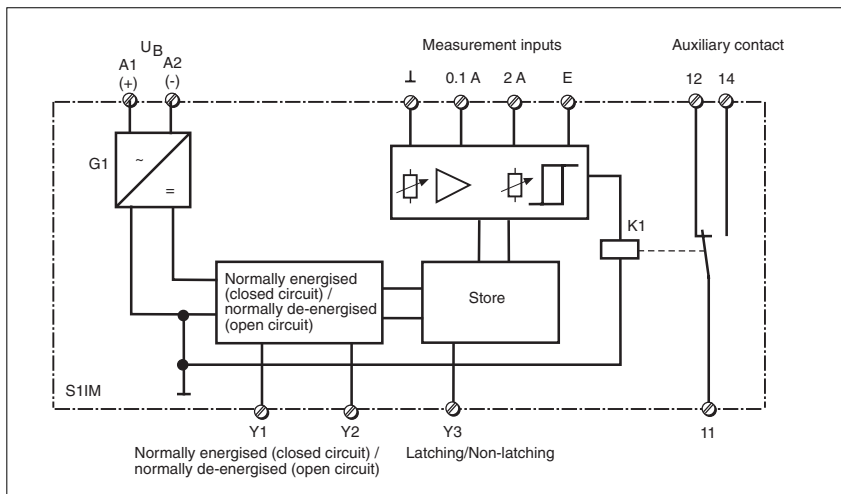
$U_B$

A1 (+)

A2 (-)

Measurement inputs

⊥

0.1 A

2 A

E

Auxiliary contact

12

14

G1

~

=

K1

Normally energised (closed circuit) / normally de-energised (open circuit)

Store

S1IM

Y1

Y2

Y3

11

Normally energised (closed circuit) / normally de-energised (open circuit)

Latching/Non-latching